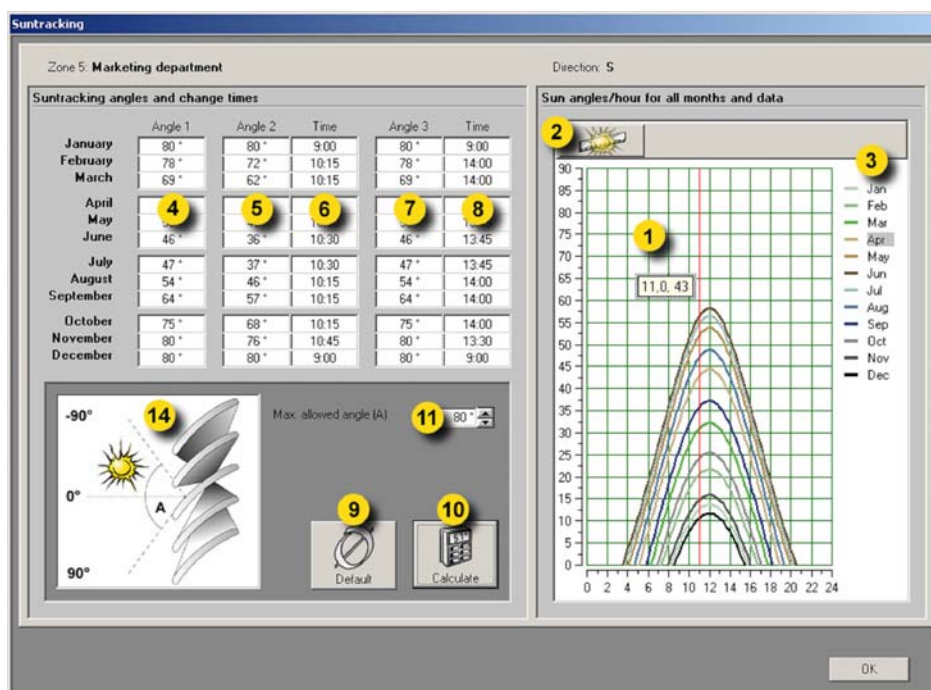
Suntracking

Zone 5: Marketing department

Direction: S

Suntracking angles and change times

| | Angle 1 | Angle 2 | Time | Angle 3 | Time |
|---|---|---|---|---|---|
| January | 80 ° | 80 ° | 9:00 | 80 ° | 9:00 |
| February | 78 ° | 72 ° | 10:15 | 78 ° | 14:00 |
| March | 69 ° | 62 ° | 10:15 | 69 ° | 14:00 |
| April | 4 | 5 | 6 | 7 | 8 |
| May | | | | | |
| June | 46 ° | 36 ° | 10:30 | 46 ° | 13:45 |
| July | 47 ° | 37 ° | 10:30 | 47 ° | 13:45 |
| August | 54 ° | 46 ° | 10:15 | 54 ° | 14:00 |
| September | 64 ° | 57 ° | 10:15 | 64 ° | 14:00 |
| October | 75 ° | 68 ° | 10:15 | 75 ° | 14:00 |
| November | 80 ° | 76 ° | 10:45 | 80 ° | 13:30 |
| December | 80 ° | 80 ° | 9:00 | 80 ° | 9:00 |

-90°
14
0°
A
90°

Max. allowed angle (A)
11
80 °

9
Default
10
Calculate

Sun angles/hour for all months and data

2
3
1
11,0, 43

90
85
80
75
70
65
60
55
50
45
40
35
30
25
20
15
10
5
0

0 2 4 6 8 10 12 14 16 18 20 22 24

Jan
Feb
Mar
Apr
May
Jun
Jul
Aug
Sep
Oct
Nov
Dec

OK